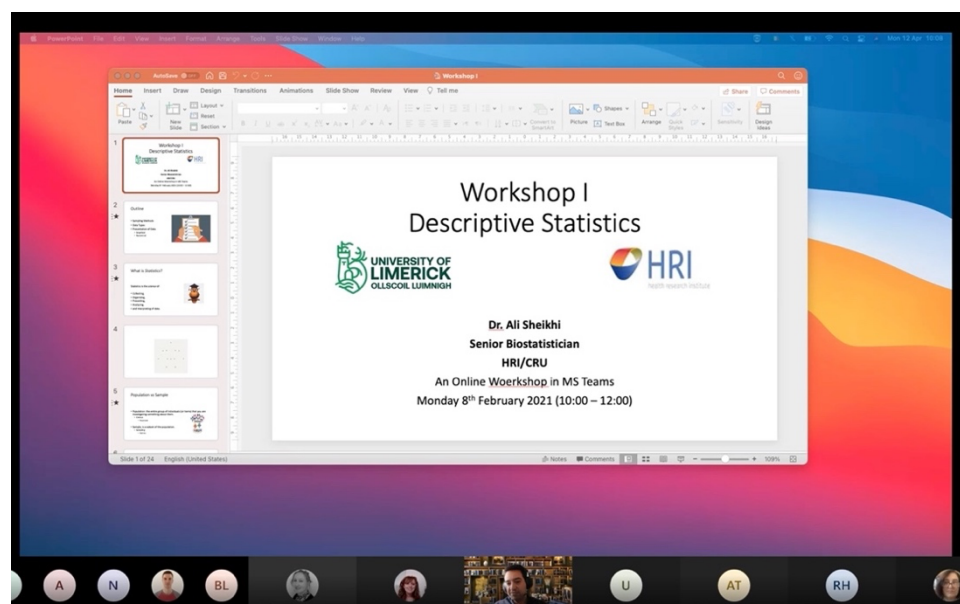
PowerPoint File Edit View Insert Format Arrange Tools Slide Show Window Help

Mon 12 Apr 10:08

AutoSave

Workshop I

Home Insert Draw Design Transitions Animations Slide Show Review View Tell me

Share Comments

Paste New Slide Layout Reset Section Picture Text Box Shapes Arrange Quick Styles Sensitivity Design Ideas

1

Workshop I
Descriptive Statistics

2

Outline

3

What is Statistics?

4

5

Population vs Sample

Workshop I
Descriptive Statistics

UNIVERSITY OF LIMERICK
OLLSCOIL LUIMNIGH

HRI
Health Research Institute

Dr. Ali Sheikhi
Senior Biostatistician
HRI/CRU
An Online Woerkshop in MS Teams
Monday 8$^{th}$ February 2021 (10:00 – 12:00)

Slide 1 of 24 English (United States)

Notes Comments 109%

A N BL U AT RH